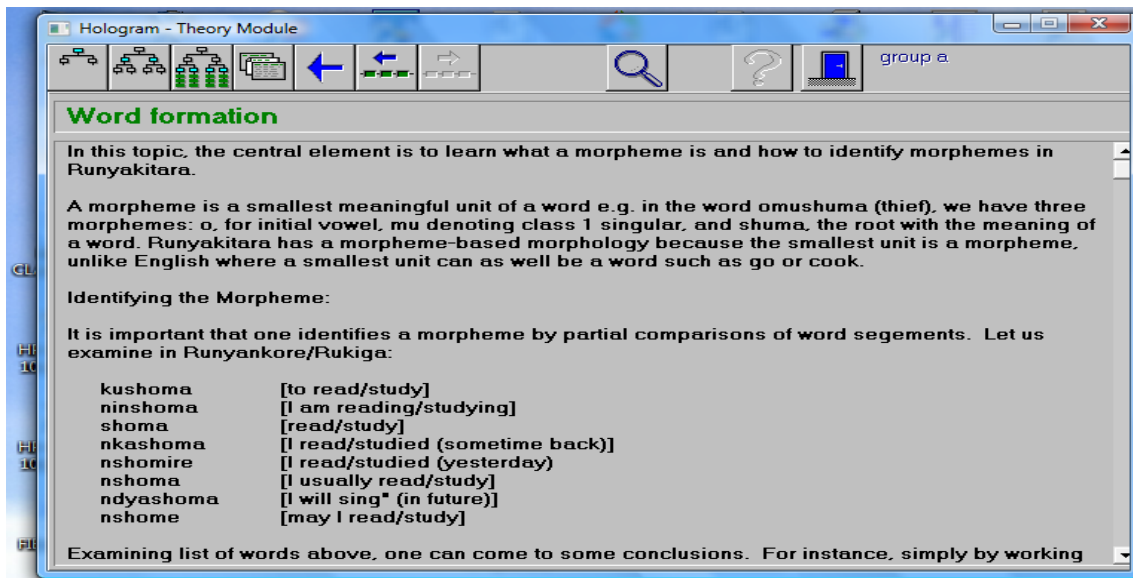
Hologram - Theory Module

group a

Word formation

In this topic, the central element is to learn what a morpheme is and how to identify morphemes in Runyakitara.

A morpheme is a smallest meaningful unit of a word e.g. in the word omushuma (thief), we have three morphemes: o, for initial vowel, mu denoting class 1 singular, and shuma, the root with the meaning of a word. Runyakitara has a morpheme-based morphology because the smallest unit is a morpheme, unlike English where a smallest unit can as well be a word such as go or cook.

Identifying the Morpheme:

It is important that one identifies a morpheme by partial comparisons of word segements. Let us examine in Runyankore/Rukiga:

| | |
|---|---|
| kushoma | [to read/study] |
| ninshoma | [I am reading/studying] |
| shoma | [read/study] |
| nkashoma | [I read/studied (sometime back)] |
| nshomire | [I read/studied (yesterday)] |
| nshoma | [I usually read/study] |
| ndyashoma | [I will sing" (in future)] |
| nshome | [may I read/study] |

Examining list of words above, one can come to some conclusions. For instance, simply by working

CL

HI 10

HI 10

FI